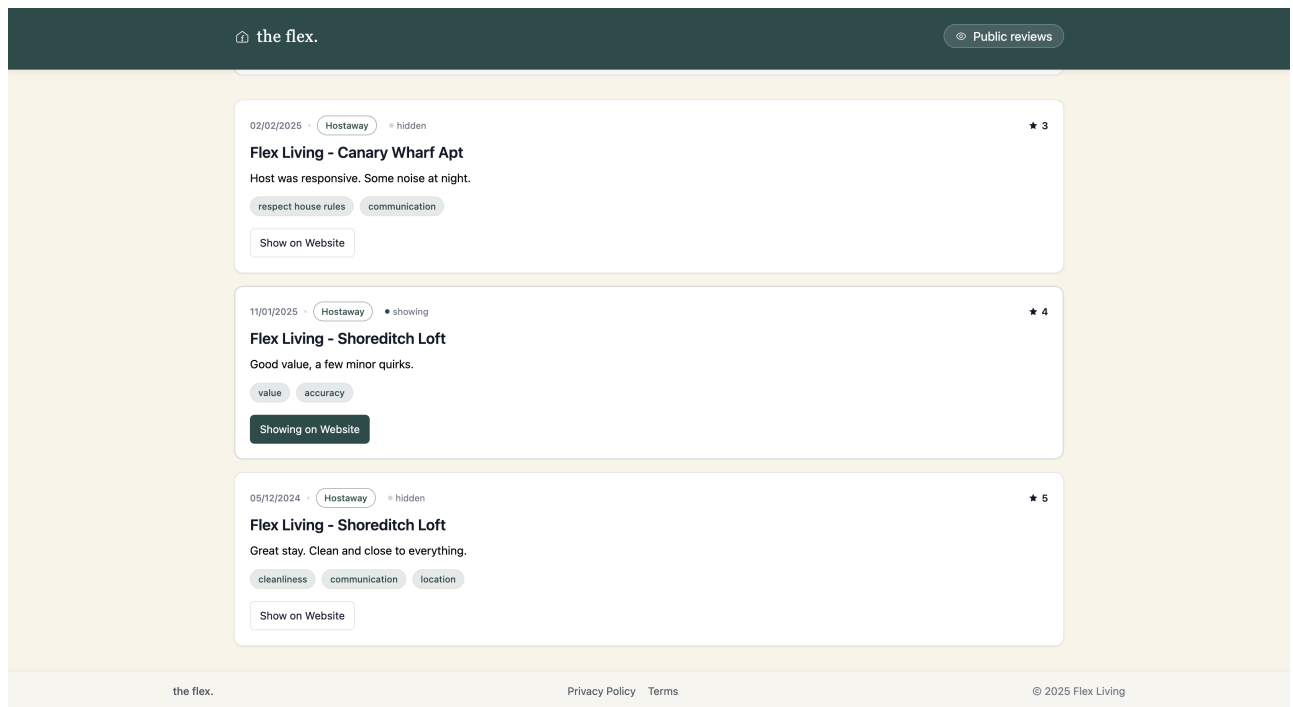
the flex.

Public reviews

02/02/2025 • Hostaway • hidden

★ 3

Flex Living - Canary Wharf Apt

Host was responsive. Some noise at night.

respect house rules communication

Show on Website

11/01/2025 • Hostaway • showing

★ 4

Flex Living - Shoreditch Loft

Good value, a few minor quirks.

value accuracy

Showing on Website

05/12/2024 • Hostaway • hidden

★ 5

Flex Living - Shoreditch Loft

Great stay. Clean and close to everything.

cleanliness communication location

Show on Website

the flex.

Privacy Policy Terms

© 2025 Flex Living